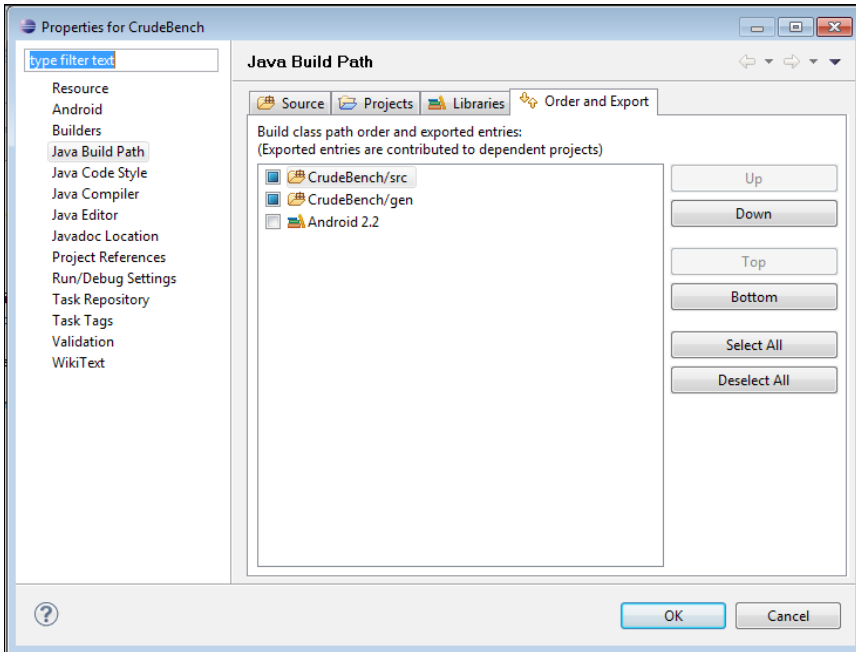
Properties for CrudeBench

type filter text

Resource
Android
Builders
Java Build Path
Java Code Style
Java Compiler
Java Editor
Javadoc Location
Project References
Run/Debug Settings
Task Repository
Task Tags
Validation
WikiText

Java Build Path

Source | Projects | Libraries | Order and Export

Build class path order and exported entries:
(Exported entries are contributed to dependent projects)

CrudeBench/src
CrudeBench/gen
Android 2.2

Up
Down
Top
Bottom
Select All
Deselect All

?

OK
Cancel